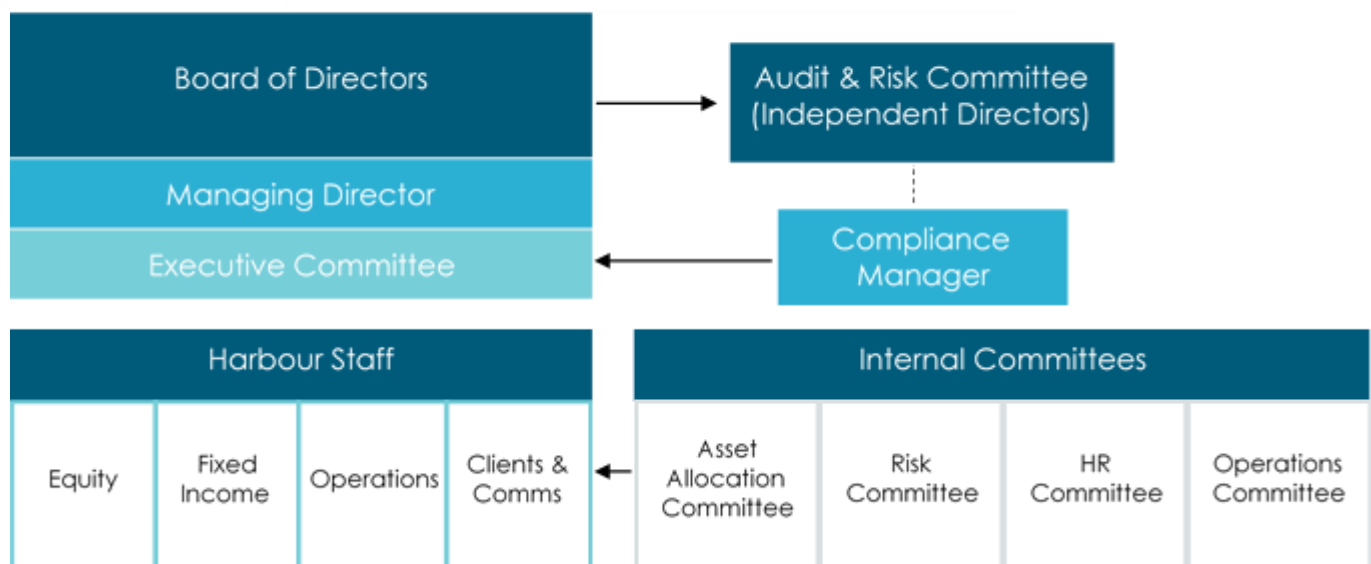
Board of Directors

Audit & Risk Committee (Independent Directors)

Managing Director

Executive Committee

Compliance Manager

Harbour Staff

Equity

Fixed Income

Operations

Clients & Comms

Internal Committees

Asset Allocation Committee

Risk Committee

HR Committee

Operations Committee